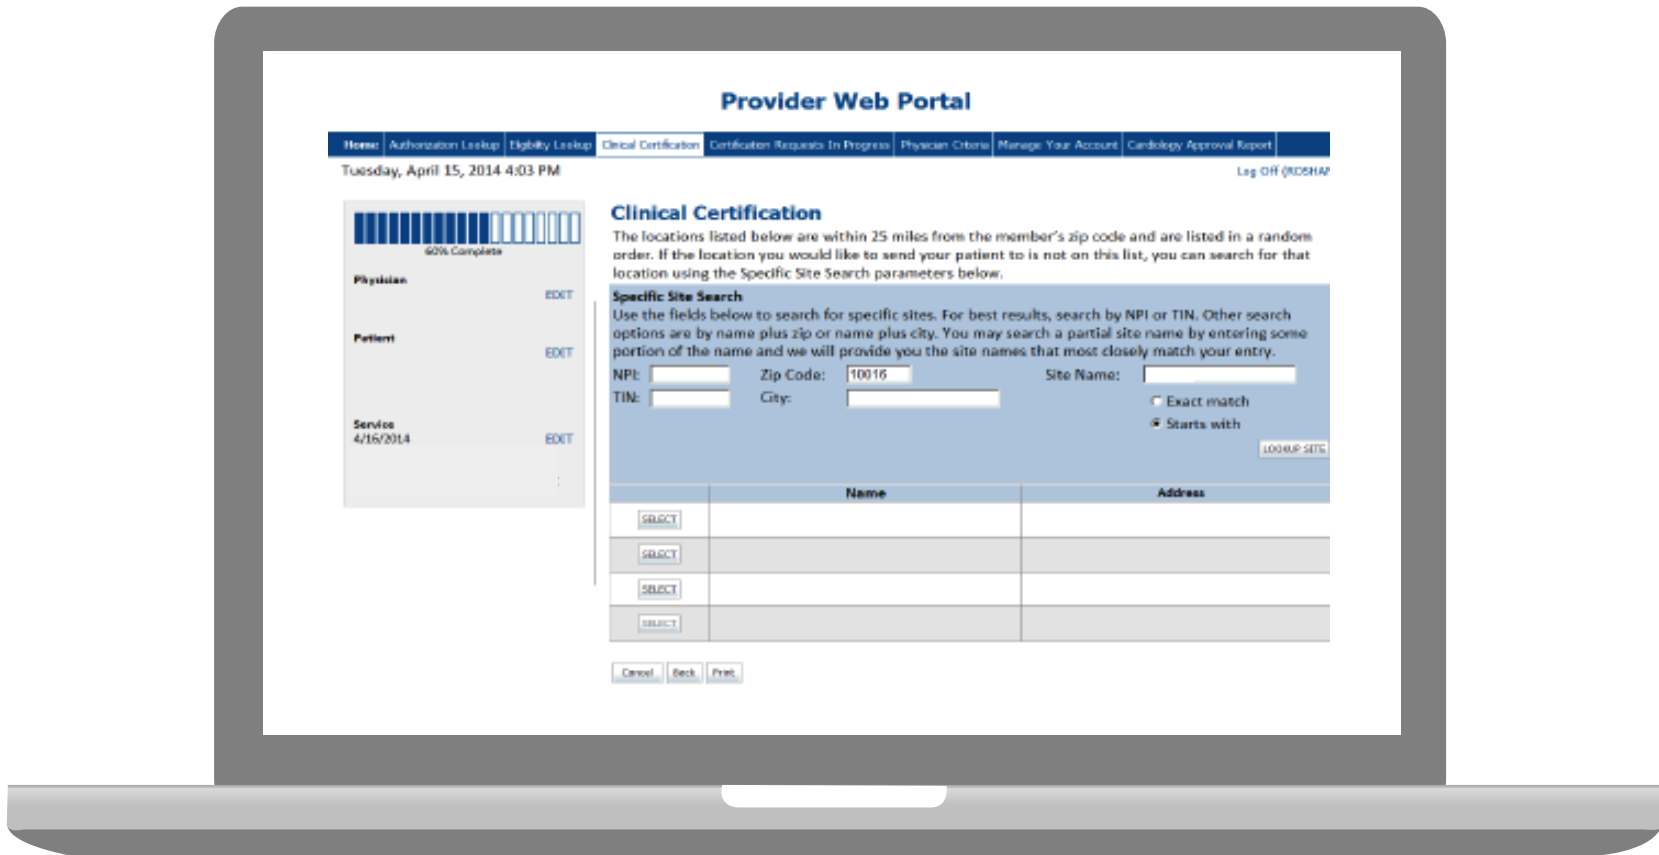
Provider Web Portal

Home | Authorization Lookup | Eligibility Lookup | Clinical Certification | Certification Requests In Progress | Physician Criteria | Manage Your Account | Cardiology Approval Report

Tuesday, April 15, 2014 4:03 PM

Log Off (RDSHA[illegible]

60% Complete

Physician
EDIT

Patient
EDIT

Service
4/16/2014
EDIT

Clinical Certification

The locations listed below are within 25 miles from the member's zip code and are listed in a random order. If the location you would like to send your patient to is not on this list, you can search for that location using the Specific Site Search parameters below.

Specific Site Search

Use the fields below to search for specific sites. For best results, search by NPI or TIN. Other search options are by name plus zip or name plus city. You may search a partial site name by entering some portion of the name and we will provide you the site names that most closely match your entry.

NPI:
Zip Code: 10016
Site Name:
TIN:
City:
Exact match
Starts with

LOOKUP SITE

| | Name | Address |
|---|---|---|
| SELECT | | |
| SELECT | | |
| SELECT | | |
| SELECT | | |

Cancel | Back | Print